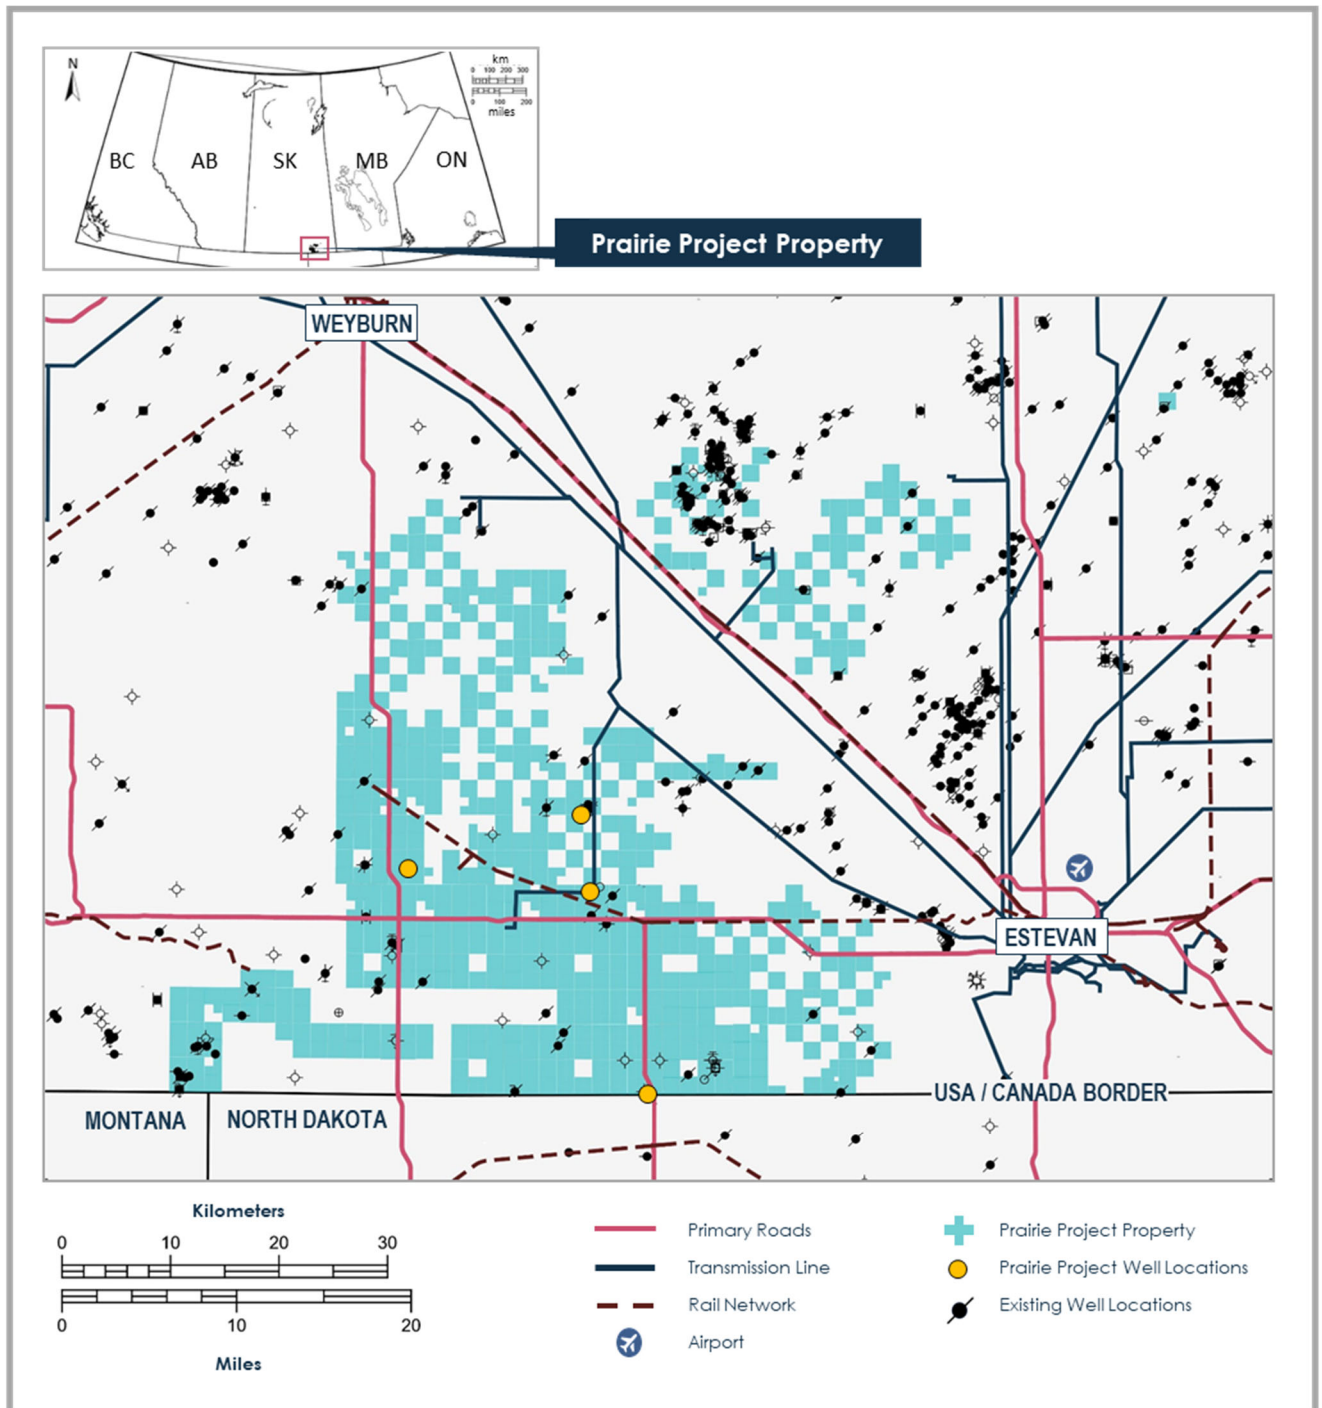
N
km
0 100 200 300
0 100 200
miles
BC
AB
SK
MB
ON
Prairie Project Property

WEYBURN
ESTEVAN
USA / CANADA BORDER
MONTANA
NORTH DAKOTA

Kilometers
0 10 20 30
0 10 20
Miles

Primary Roads
Transmission Line
Rail Network
Airport
Prairie Project Property
Prairie Project Well Locations
Existing Well Locations